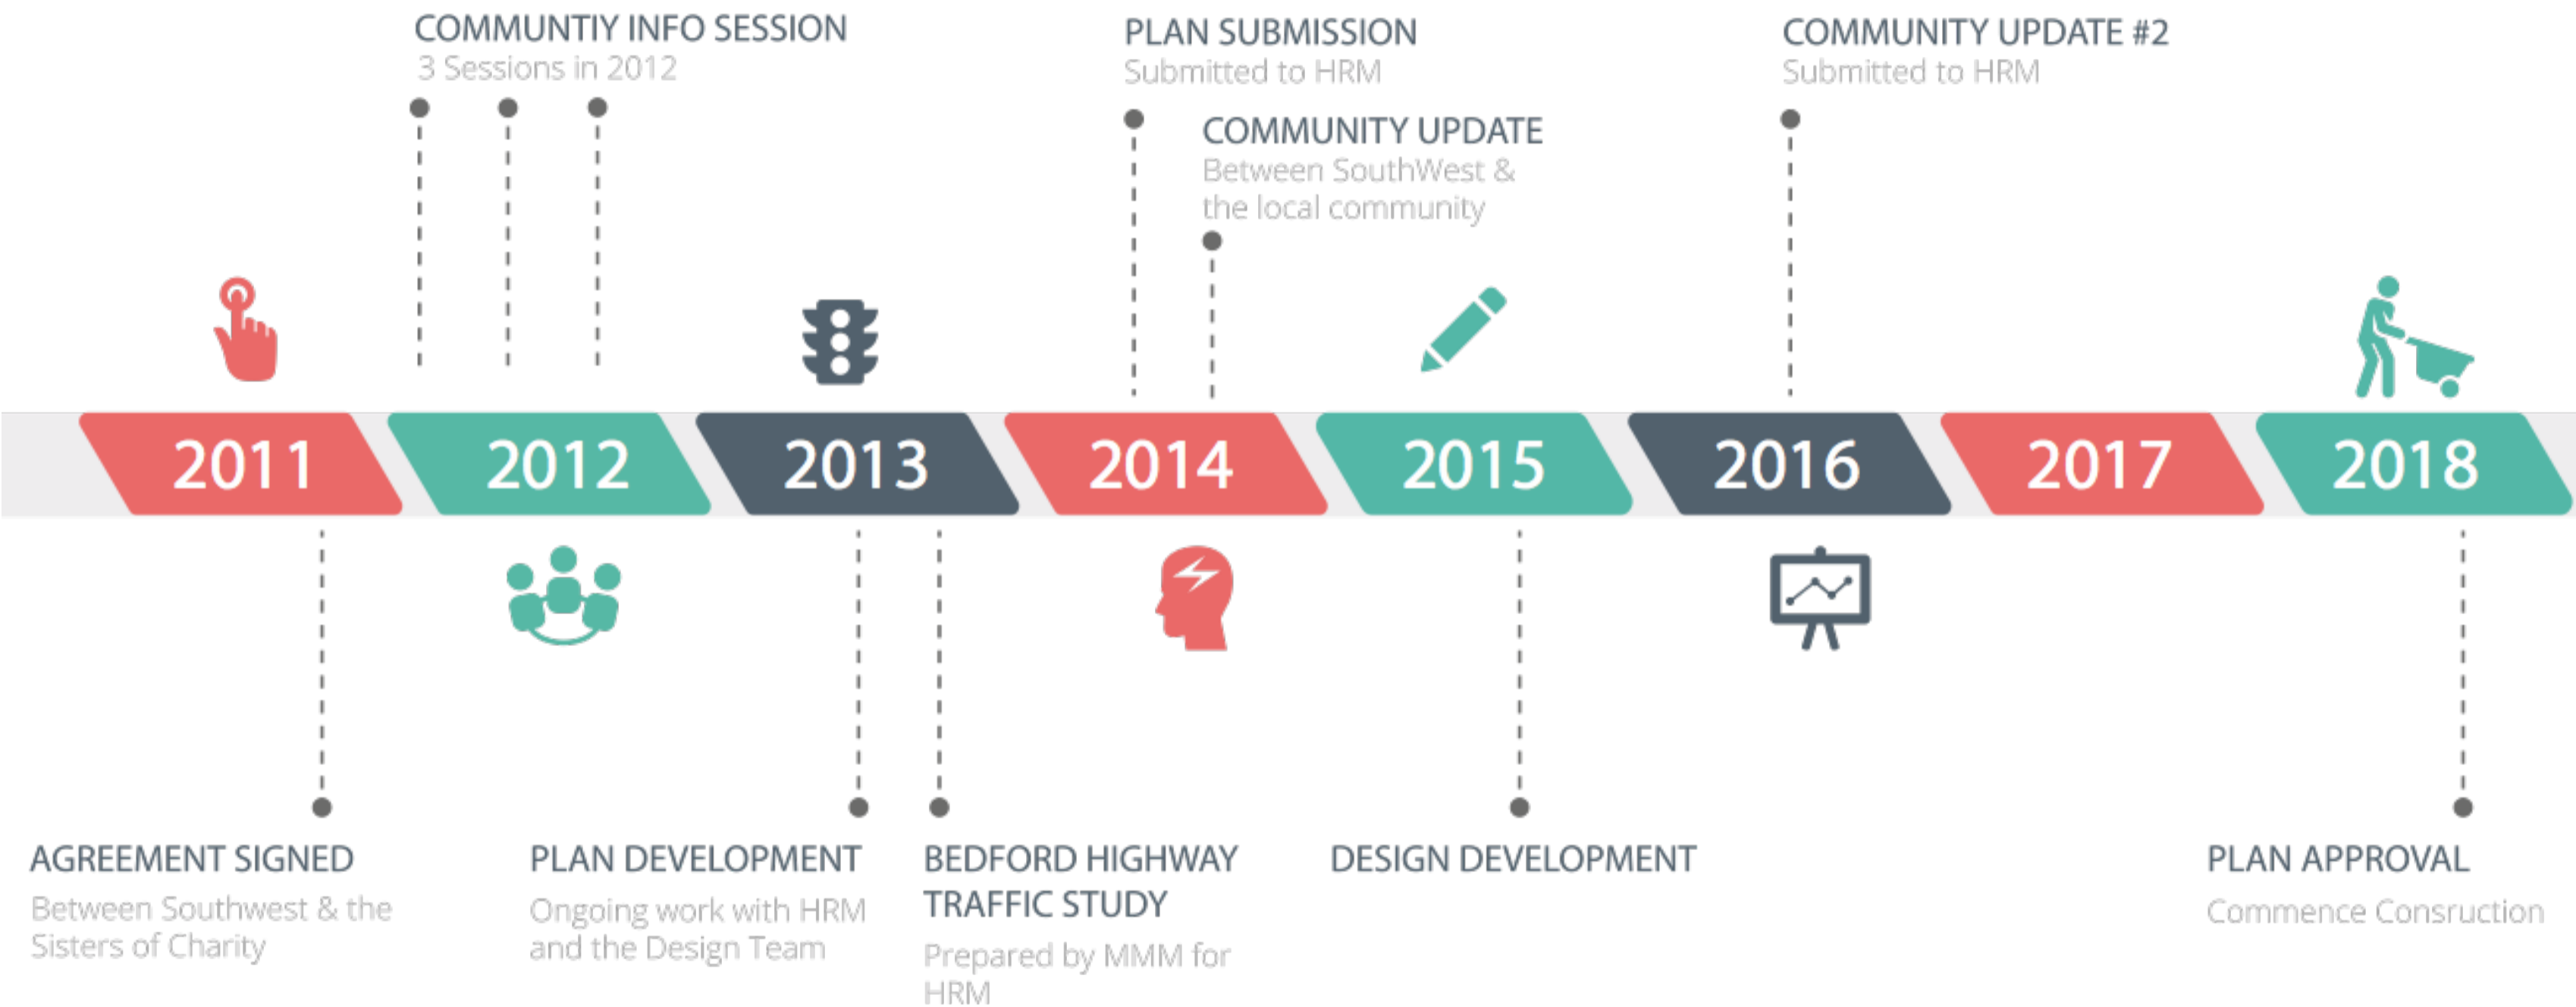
COMMUNTIY INFO SESSION
3 Sessions in 2012

PLAN SUBMISSION
Submitted to HRM

COMMUNITY UPDATE
Between SouthWest & the local community

COMMUNITY UPDATE #2
Submitted to HRM

2011 2012 2013 2014 2015 2016 2017 2018

AGREEMENT SIGNED
Between Southwest & the Sisters of Charity

PLAN DEVELOPMENT
Ongoing work with HRM and the Design Team

BEDFORD HIGHWAY TRAFFIC STUDY
Prepared by MMM for HRM

DESIGN DEVELOPMENT

PLAN APPROVAL
Commence Consruction